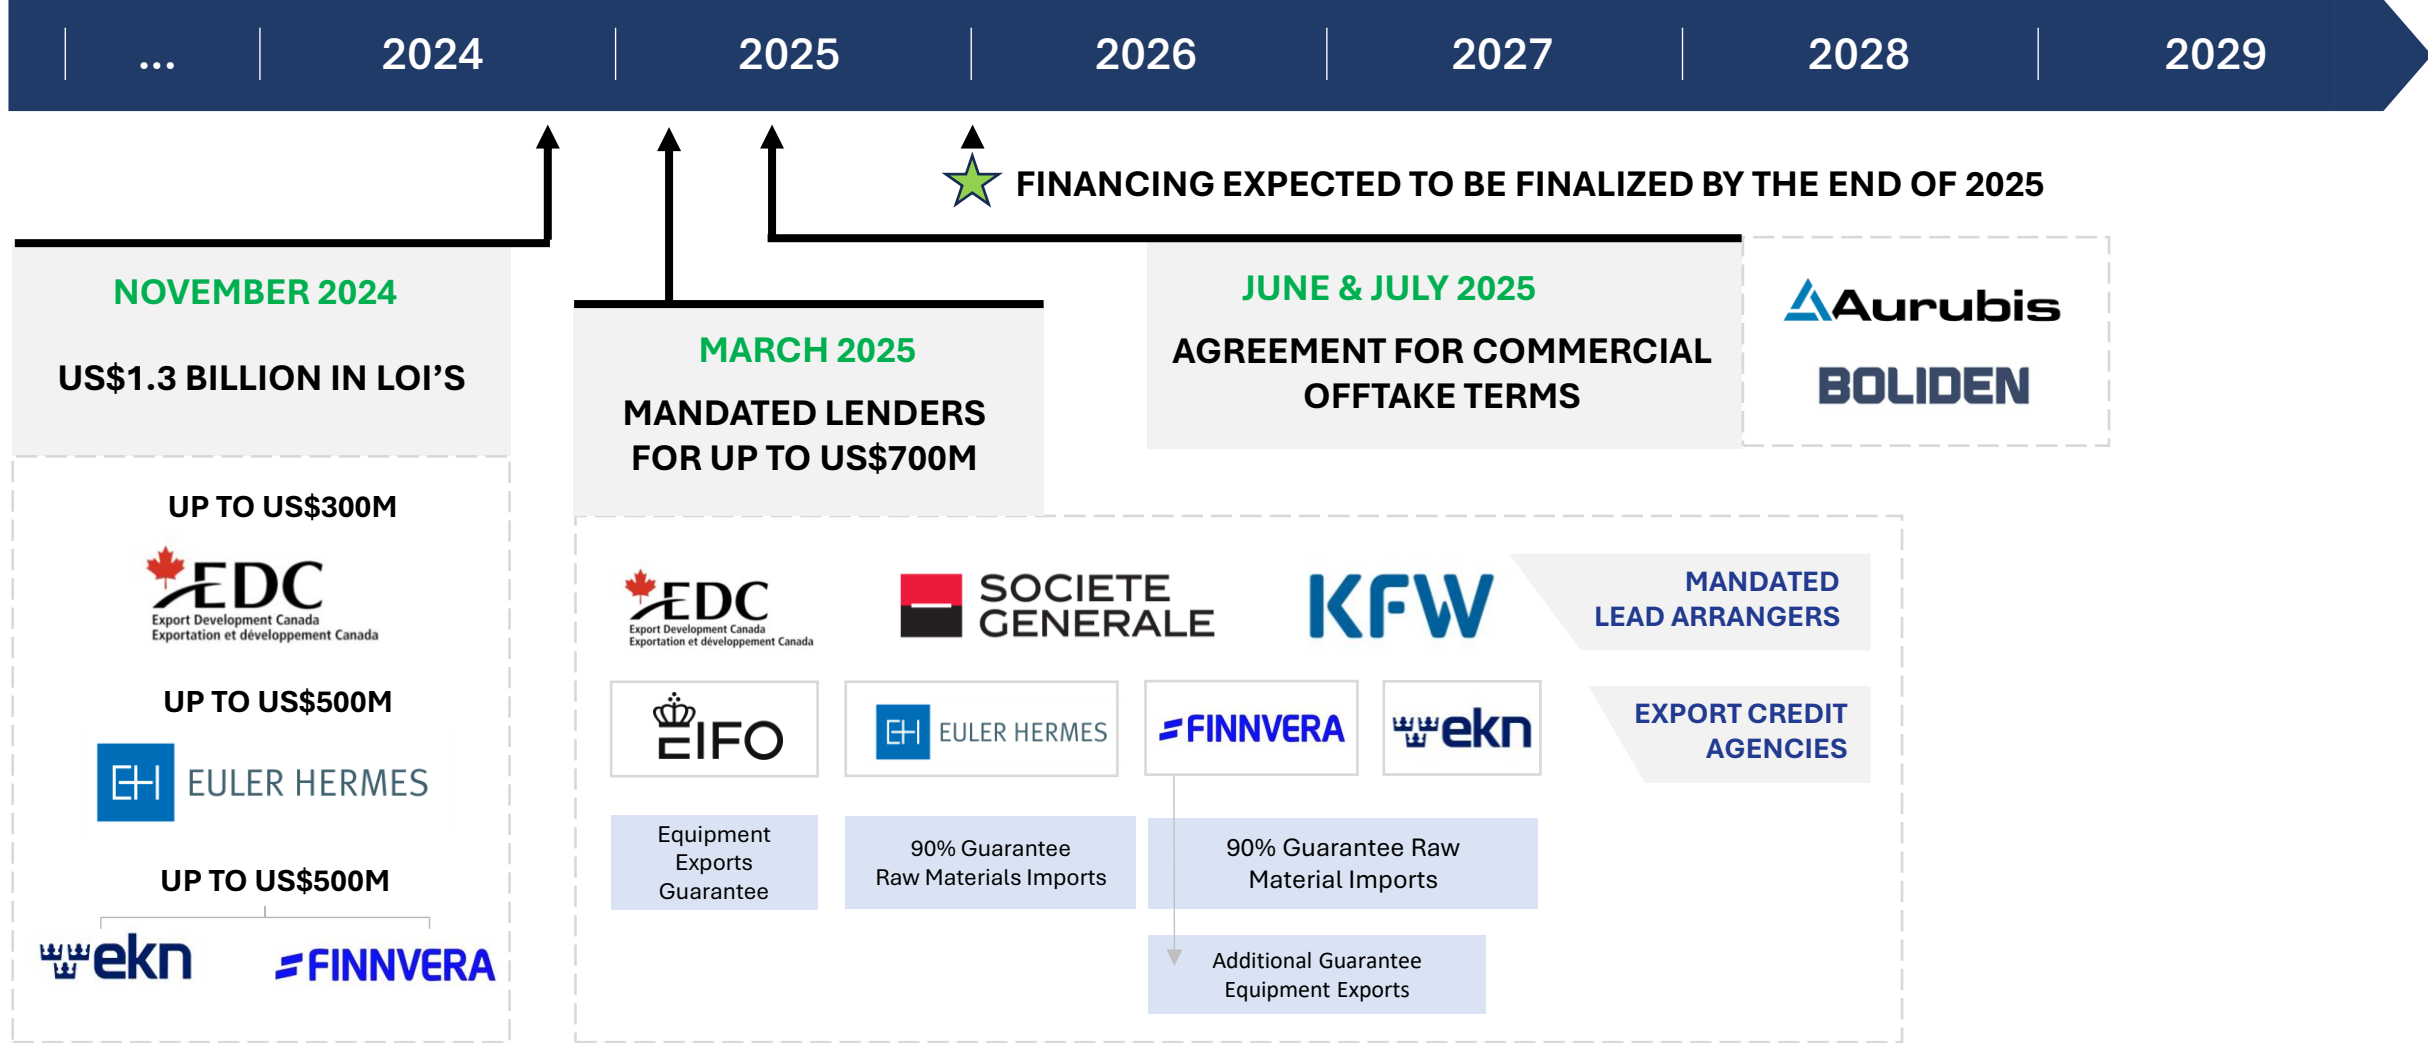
... 2024 2025 2026 2027 2028 2029

FINANCING EXPECTED TO BE FINALIZED BY THE END OF 2025

NOVEMBER 2024

US$1.3 BILLION IN LOI'S

UP TO US$300M

EDC
Export Development Canada
Exportation et développement Canada

UP TO US$500M

EULER HERMES

UP TO US$500M

ekn

FINNVERA

MARCH 2025

MANDATED LENDERS FOR UP TO US$700M

JUNE & JULY 2025

AGREEMENT FOR COMMERCIAL OFFTAKE TERMS

Aurubis

BOLIDEN

EDC
Export Development Canada
Exportation et développement Canada

SOCIETE GENERALE

KFW

MANDATED LEAD ARRANGERS

EIFO

EULER HERMES

FINNVERA

ekn

EXPORT CREDIT AGENCIES

Equipment Exports Guarantee

90% Guarantee Raw Materials Imports

90% Guarantee Raw Material Imports

Additional Guarantee Equipment Exports